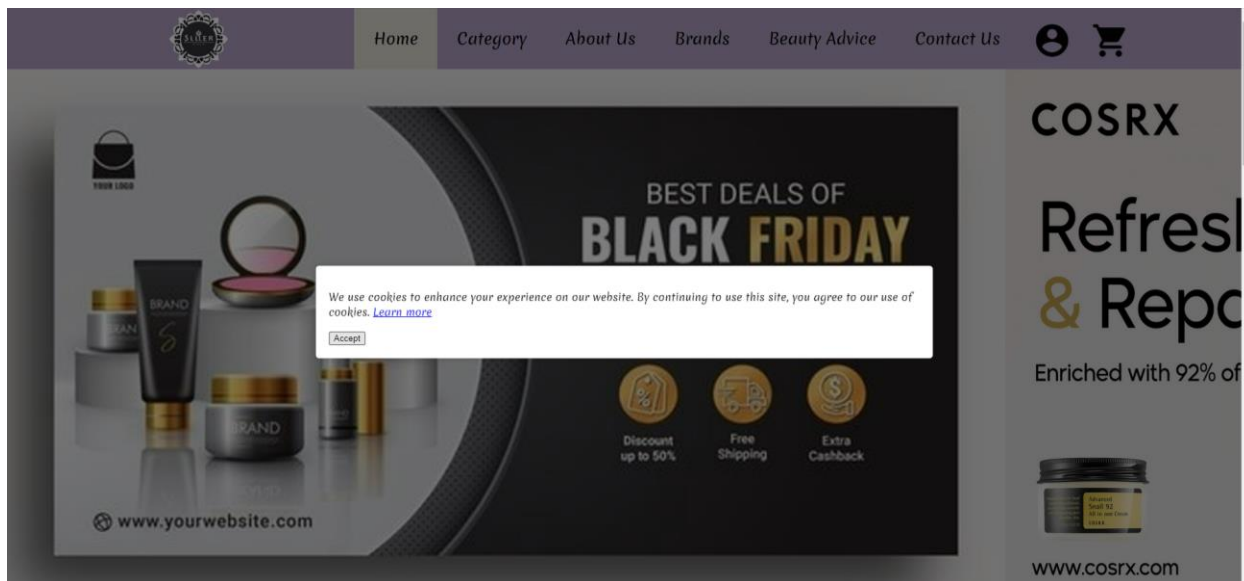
SLEEK

Home Category About Us Brands Beauty Advice Contact Us

YOUR LOGO

BRAND

BRAND

BRAND

BEST DEALS OF
BLACK FRIDAY

We use cookies to enhance your experience on our website. By continuing to use this site, you agree to our use of cookies. Learn more

Accept

Discount up to 50%

Free Shipping

Extra Cashback

www.yourwebsite.com

COSRX

Refresl
& Repo

Enriched with 92% of

Advanced Snail 92 All in one Cream
COSRX

www.cosrx.com